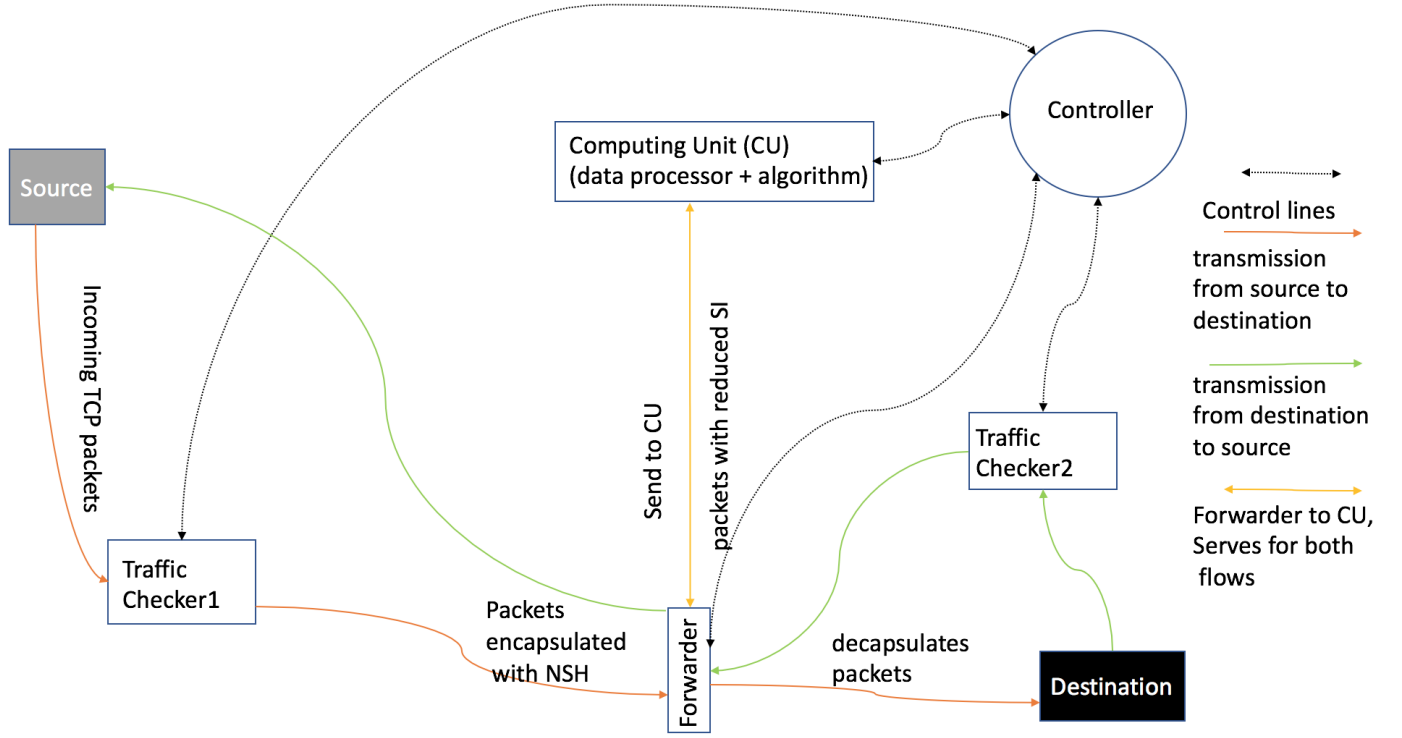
Controller

Computing Unit (CU)
(data processor + algorithm)

Source

Incoming TCP packets

Send to CU

packets with reduced SI

Traffic Checker1

Packets encapsulated with NSH

Forwarder

decapsulates packets

Destination

Traffic Checker2

Control lines

transmission from source to destination

transmission from destination to source

Forwarder to CU, Serves for both flows